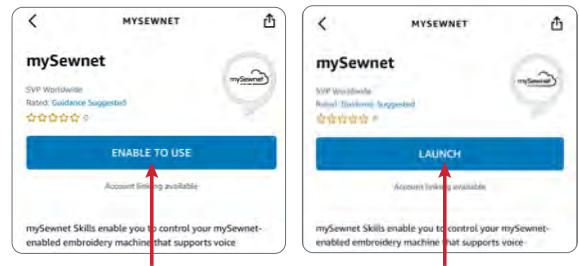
MYSEWNET

mySewnet

SVP Worldwide

Rated: Guidance Suggested

0

ENABLE TO USE

Account linking available

mySewnet Skills enable you to control your mySewnet-enabled embroidery machine that supports voice

MYSEWNET

mySewnet

SVP Worldwide

Rated: Guidance Suggested

0

LAUNCH

Account linking available

mySewnet Skills enable you to control your mySewnet-enabled embroidery machine that supports voice